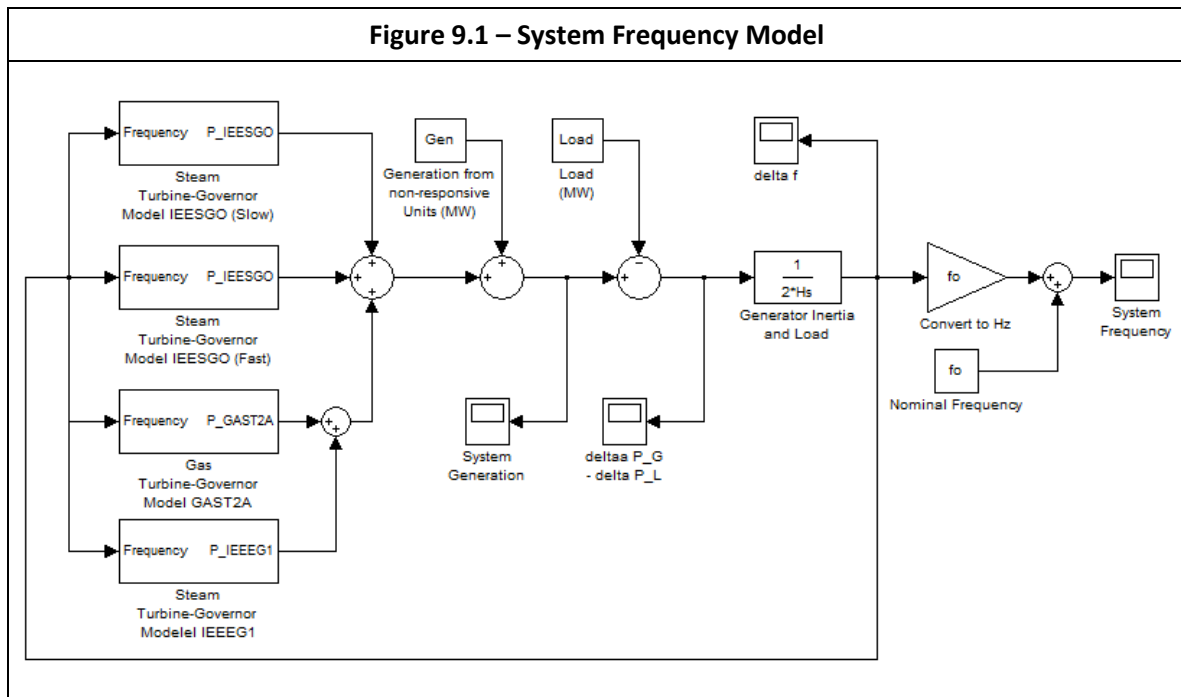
Figure 9.1 – System Frequency Model

Frequency P_IEESGO

Steam Turbine-Governor Model IEESGO (Slow)

Frequency P_IEESGO

Steam Turbine-Governor Model IEESGO (Fast)

Frequency P_GAST2A

Gas Turbine-Governor Model GAST2A

Frequency P_IEEEG1

Steam Turbine-Governor Modelel IEEEG1

+ + +

+ +

Gen

Generation from non-responsive Units (MW)

+ +

Load

Load (MW)

+ −

System Generation

deltaa P_G - delta P_L

$\frac{1}{2*Hs}$

Generator Inertia and Load

delta f

fo

Convert to Hz

+ +

fo

Nominal Frequency

System Frequency